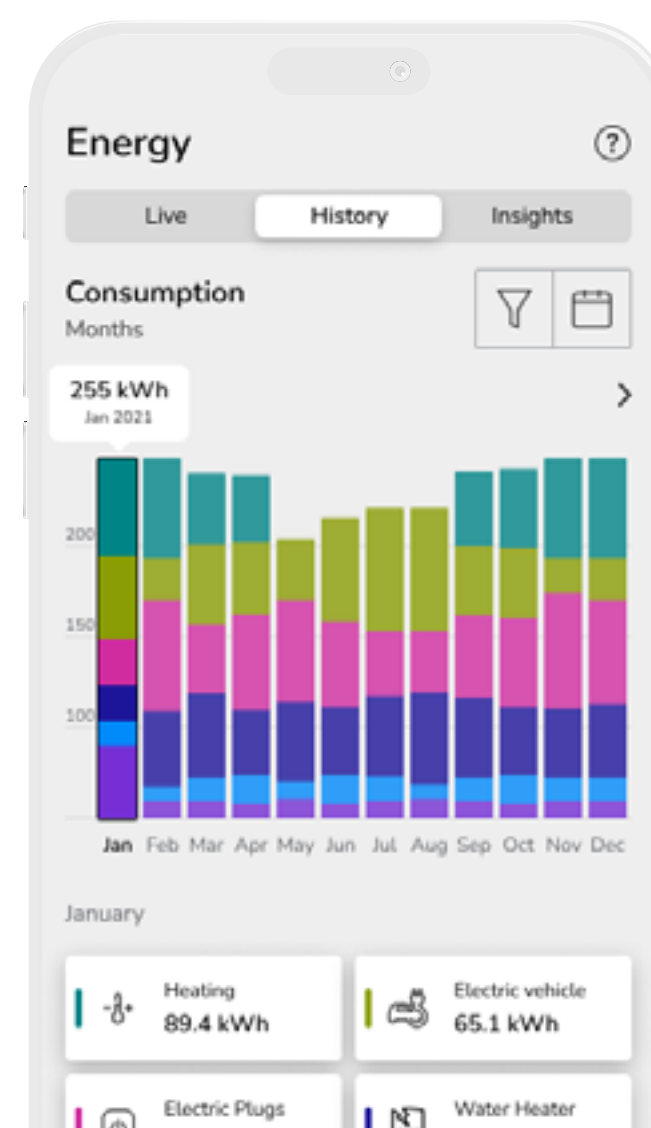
Energy

Live
History
Insights

Consumption
Months

255 kWh
Jan 2021

200
150
100

Jan Feb Mar Apr May Jun Jul Aug Sep Oct Nov Dec

January

Heating
89.4 kWh

Electric vehicle
65.1 kWh

Electric Plugs

Water Heater